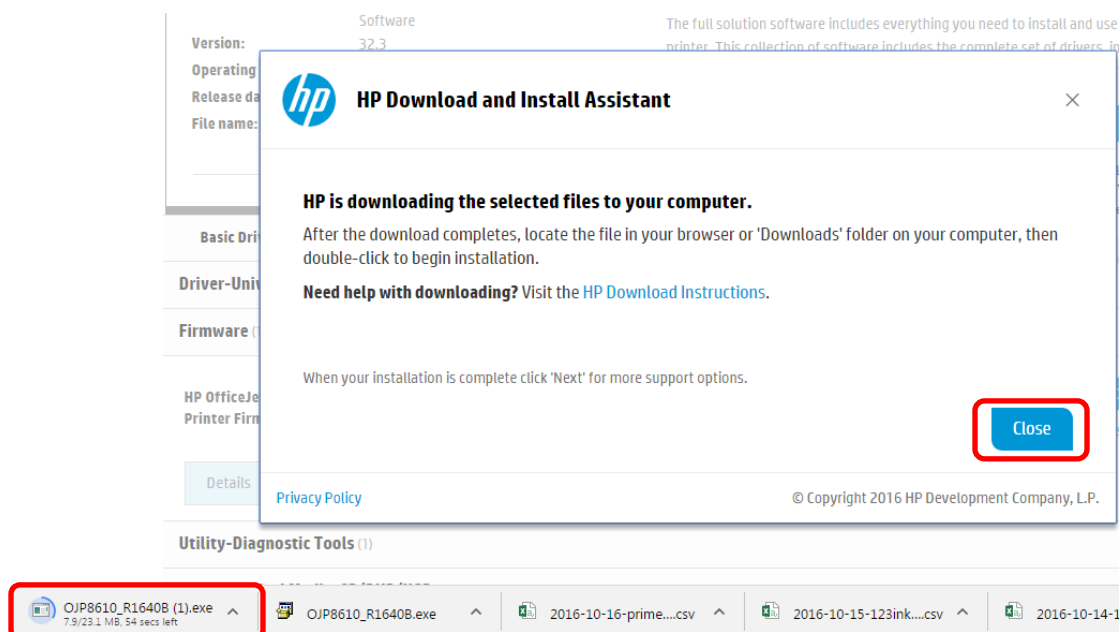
Software

Version: 32.3

Operating

Release da

File name:

The full solution software includes everything you need to install and use printer. This collection of software includes the complete set of drivers, in

Basic Dri

Driver-Univ

Firmware (1

HP OfficeJe
Printer Firm

Details

HP Download and Install Assistant

×

HP is downloading the selected files to your computer.

After the download completes, locate the file in your browser or 'Downloads' folder on your computer, then double-click to begin installation.

Need help with downloading? Visit the HP Download Instructions.

When your installation is complete click 'Next' for more support options.

Close

Privacy Policy

© Copyright 2016 HP Development Company, L.P.

Utility-Diagnostic Tools (1)

OJP8610_R1640B (1).exe
7.9/23.1 MB, 54 secs left

OJP8610_R1640B.exe

2016-10-16-prime....csv

2016-10-15-123ink....csv

2016-10-14-1